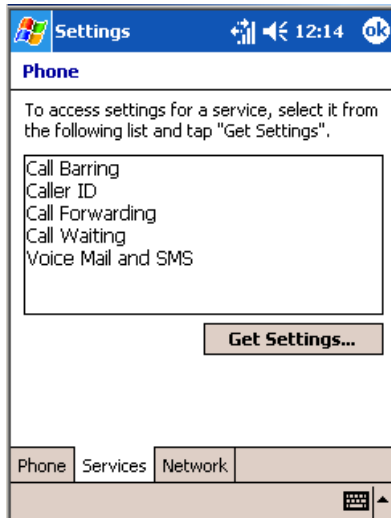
Settings 12:14 ok

Phone

To access settings for a service, select it from the following list and tap "Get Settings".

Call Barring
Caller ID
Call Forwarding
Call Waiting
Voice Mail and SMS

Get Settings...

Phone Services Network